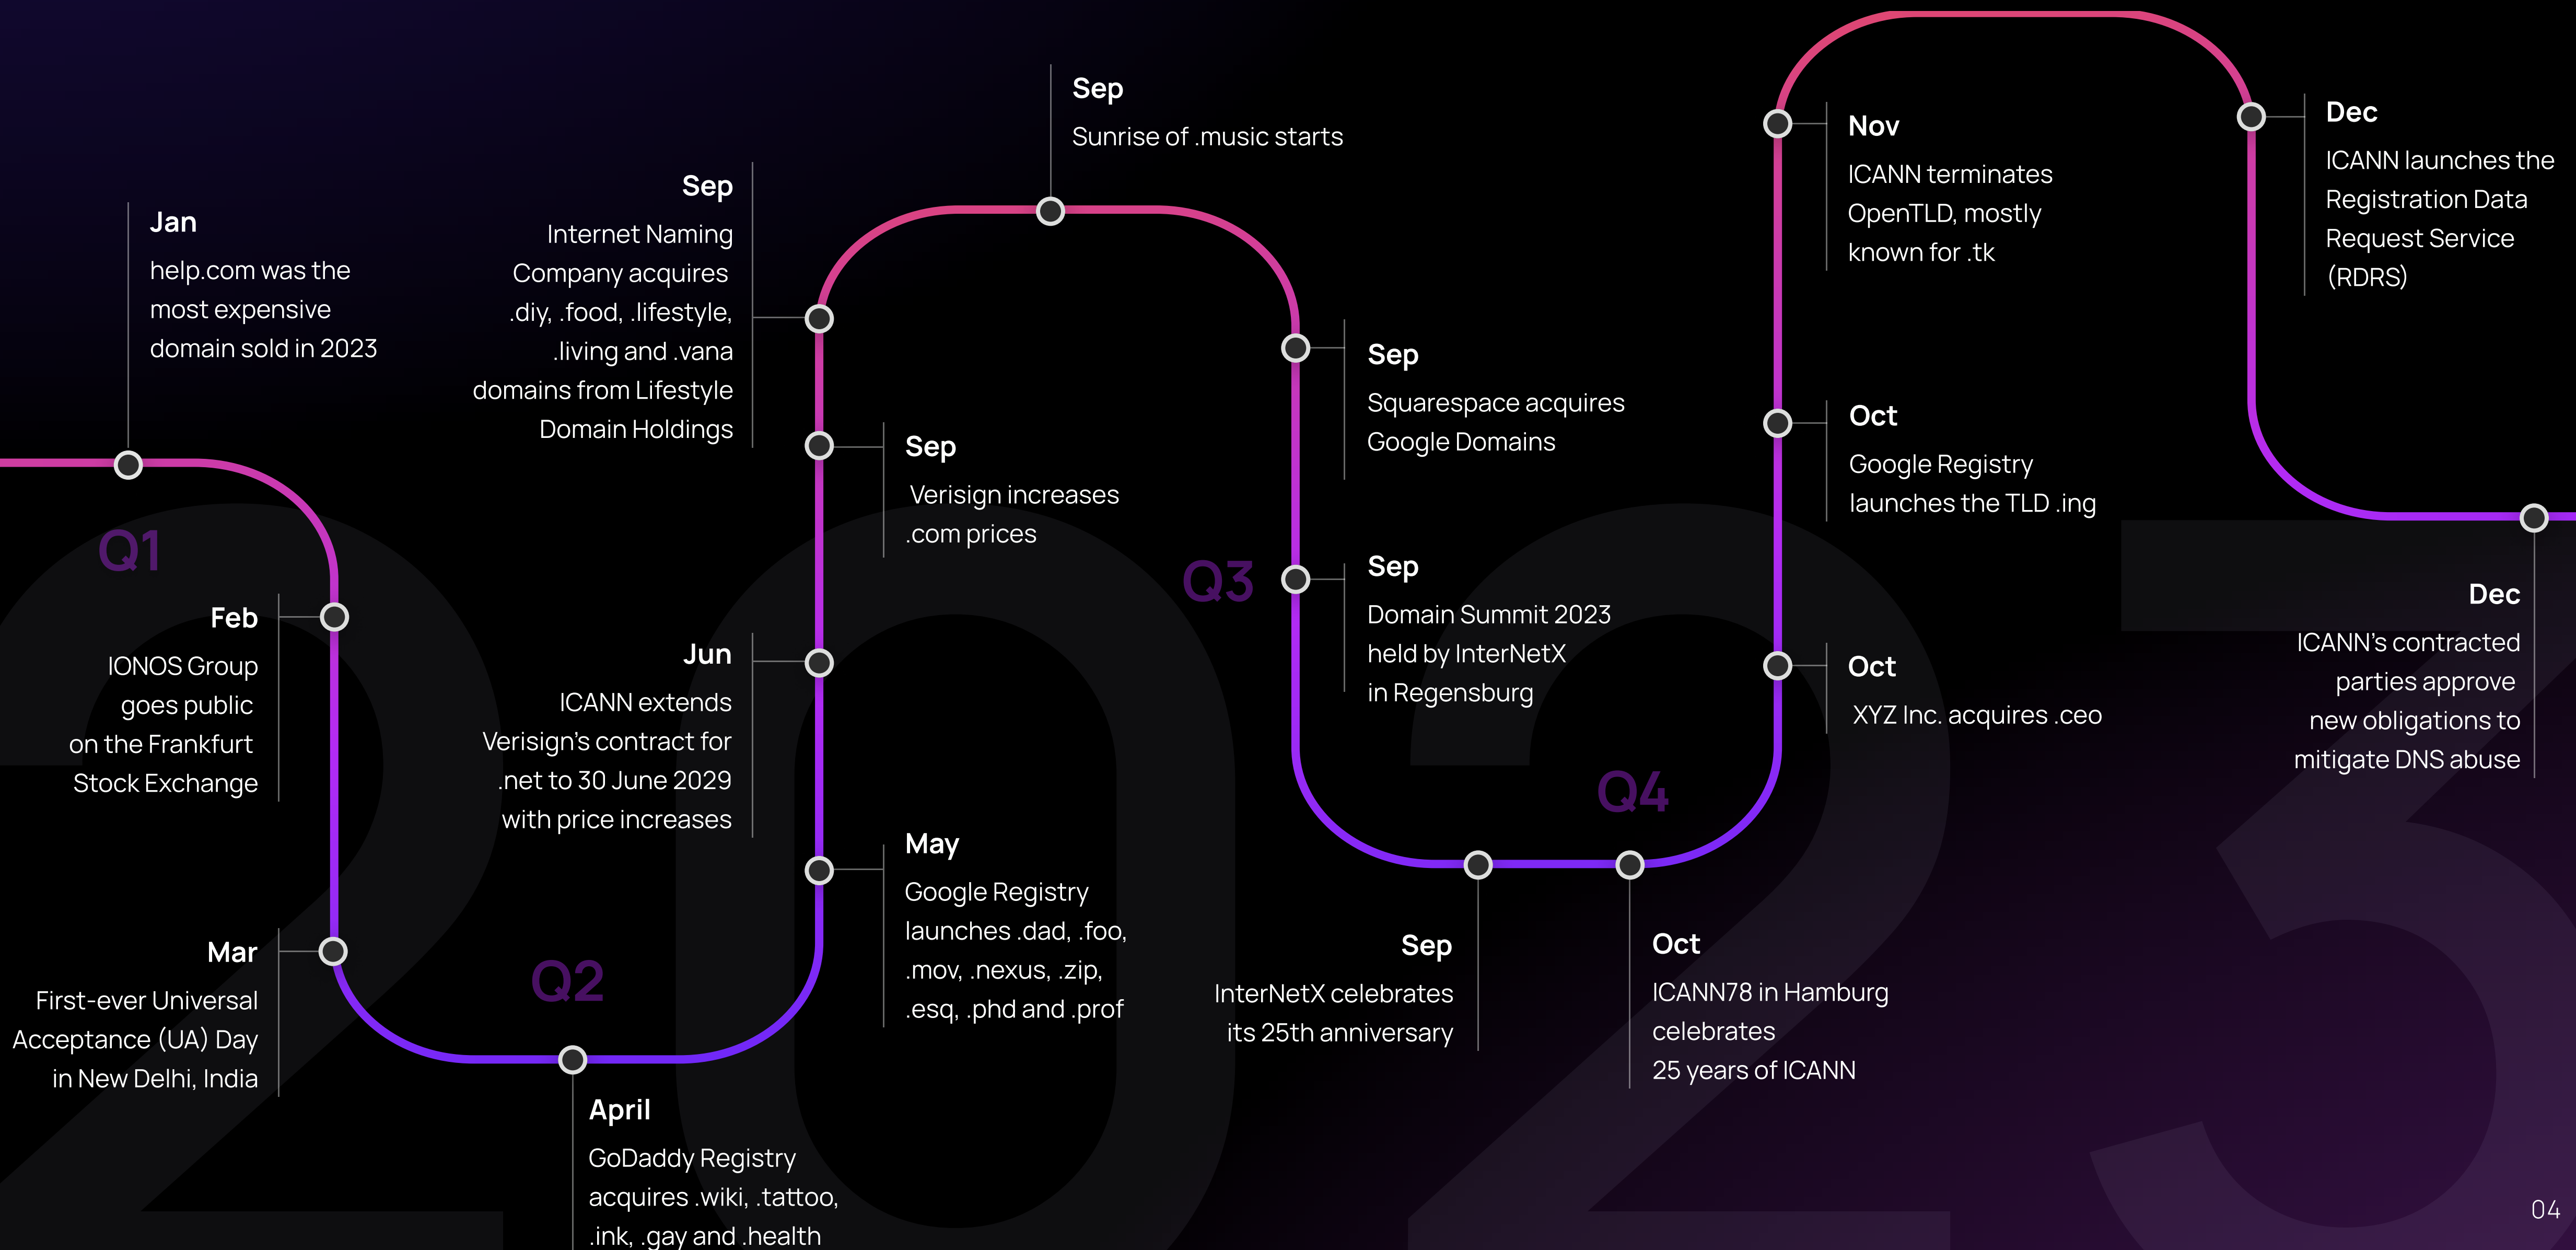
Jan
help.com was the most expensive domain sold in 2023

Q1

Feb
IONOS Group goes public on the Frankfurt Stock Exchange

Mar
First-ever Universal Acceptance (UA) Day in New Delhi, India

Q2

April
GoDaddy Registry acquires .wiki, .tattoo, .ink, .gay and .health

May
Google Registry launches .dad, .foo, .mov, .nexus, .zip, .esq, .phd and .prof

Jun
ICANN extends Verisign's contract for .net to 30 June 2029 with price increases

Sep
Verisign increases .com prices

Sep
Internet Naming Company acquires .diy, .food, .lifestyle, .living and .vana domains from Lifestyle Domain Holdings

Sep
Sunrise of .music starts

Sep
Squarespace acquires Google Domains

Q3

Sep
Domain Summit 2023 held by InterNetX in Regensburg

Sep
InterNetX celebrates its 25th anniversary

Q4

Oct
ICANN78 in Hamburg celebrates 25 years of ICANN

Oct
XYZ Inc. acquires .ceo

Oct
Google Registry launches the TLD .ing

Nov
ICANN terminates OpenTLD, mostly known for .tk

Dec
ICANN launches the Registration Data Request Service (RDRS)

Dec
ICANN's contracted parties approve new obligations to mitigate DNS abuse

04